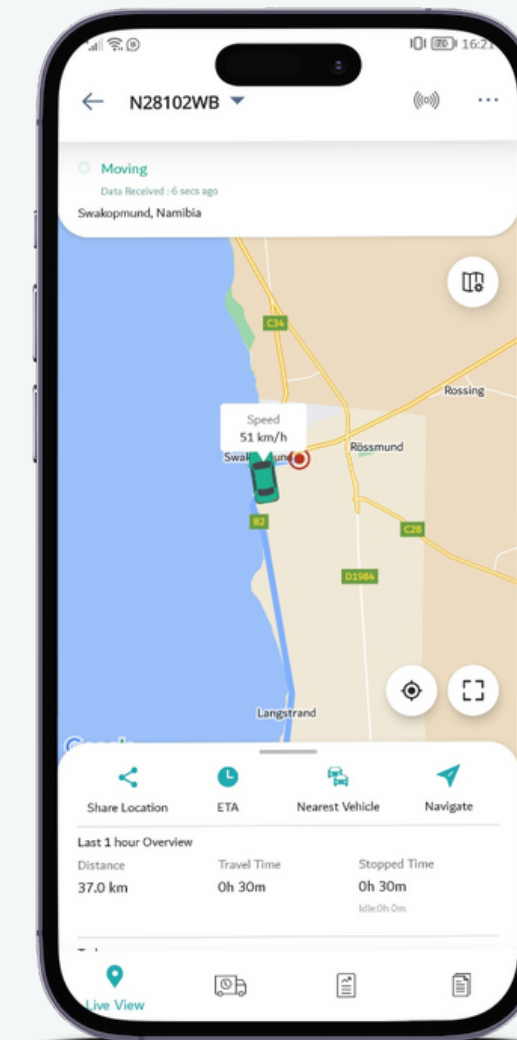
70 16:2

N28102WB

Moving

Data Received : 6 secs ago

Swakopmund, Namibia

C34

Rossing

Speed
51 km/h

Swak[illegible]und

Rössmund

B2

C28

D1984

Langstrand

Share Location

ETA

Nearest Vehicle

Navigate

Last 1 hour Overview

| Distance | Travel Time | Stopped Time |
|---|---|---|
| 37.0 km | 0h 30m | 0h 30m |
| | | Idle:0h 0m |

Live View